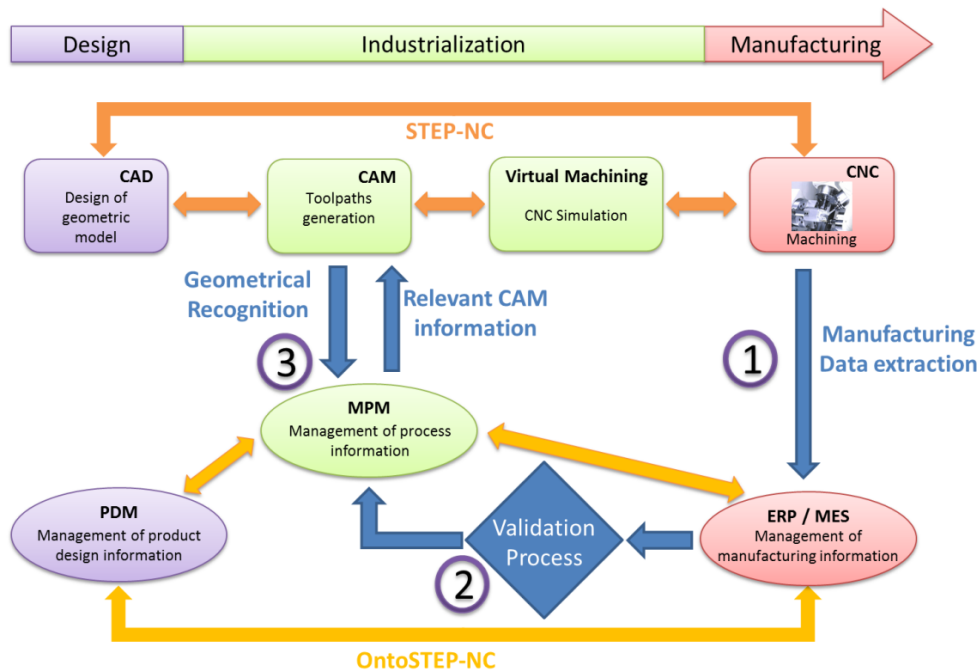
Design

Industrialization

Manufacturing

STEP-NC

CAD
Design of geometric model

CAM
Toolpaths generation

Virtual Machining
CNC Simulation

CNC
Machining

Geometrical Recognition

Relevant CAM information

3

1

Manufacturing Data extraction

MPM
Management of process information

PDM
Management of product design information

Validation Process

2

ERP / MES
Management of manufacturing information

OntoSTEP-NC